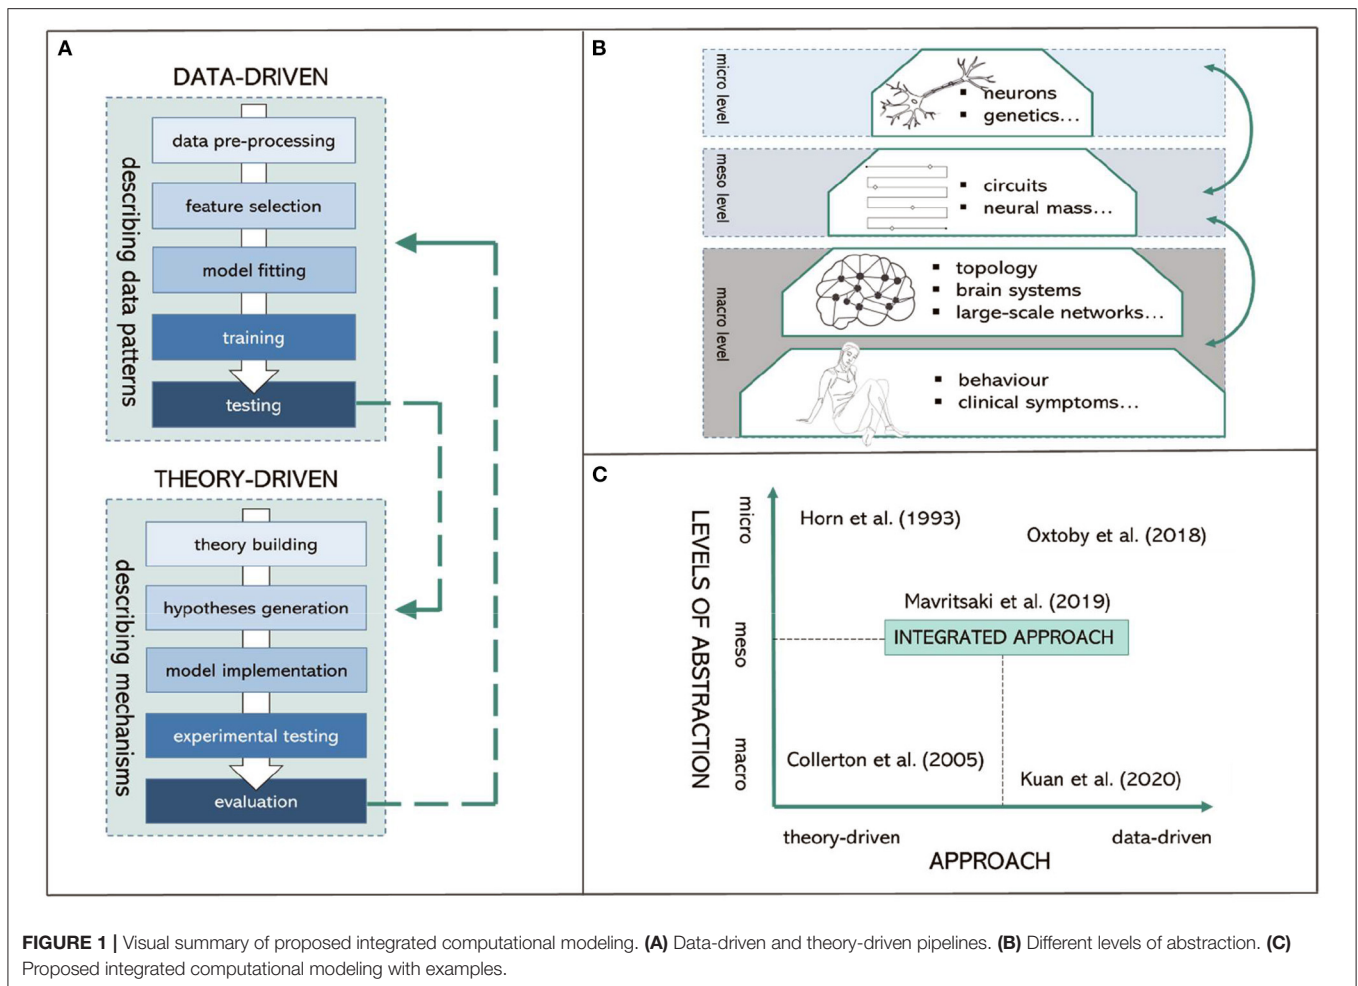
A

DATA-DRIVEN

describing data patterns

data pre-processing

feature selection

model fitting

training

testing

THEORY-DRIVEN

describing mechanisms

theory building

hypotheses generation

model implementation

experimental testing

evaluation

B

micro level

neurons
genetics...

meso level

circuits
neural mass...

macro level

topology
brain systems
large-scale networks...

behaviour
clinical symptoms...

C

LEVELS OF ABSTRACTION

micro

meso

macro

Horn et al. (1993)

Oxtoby et al. (2018)

Mavritsaki et al. (2019)

INTEGRATED APPROACH

Collerton et al. (2005)

Kuan et al. (2020)

theory-driven

data-driven

APPROACH

**FIGURE 1 |** Visual summary of proposed integrated computational modeling. **(A)** Data-driven and theory-driven pipelines. **(B)** Different levels of abstraction. **(C)** Proposed integrated computational modeling with examples.